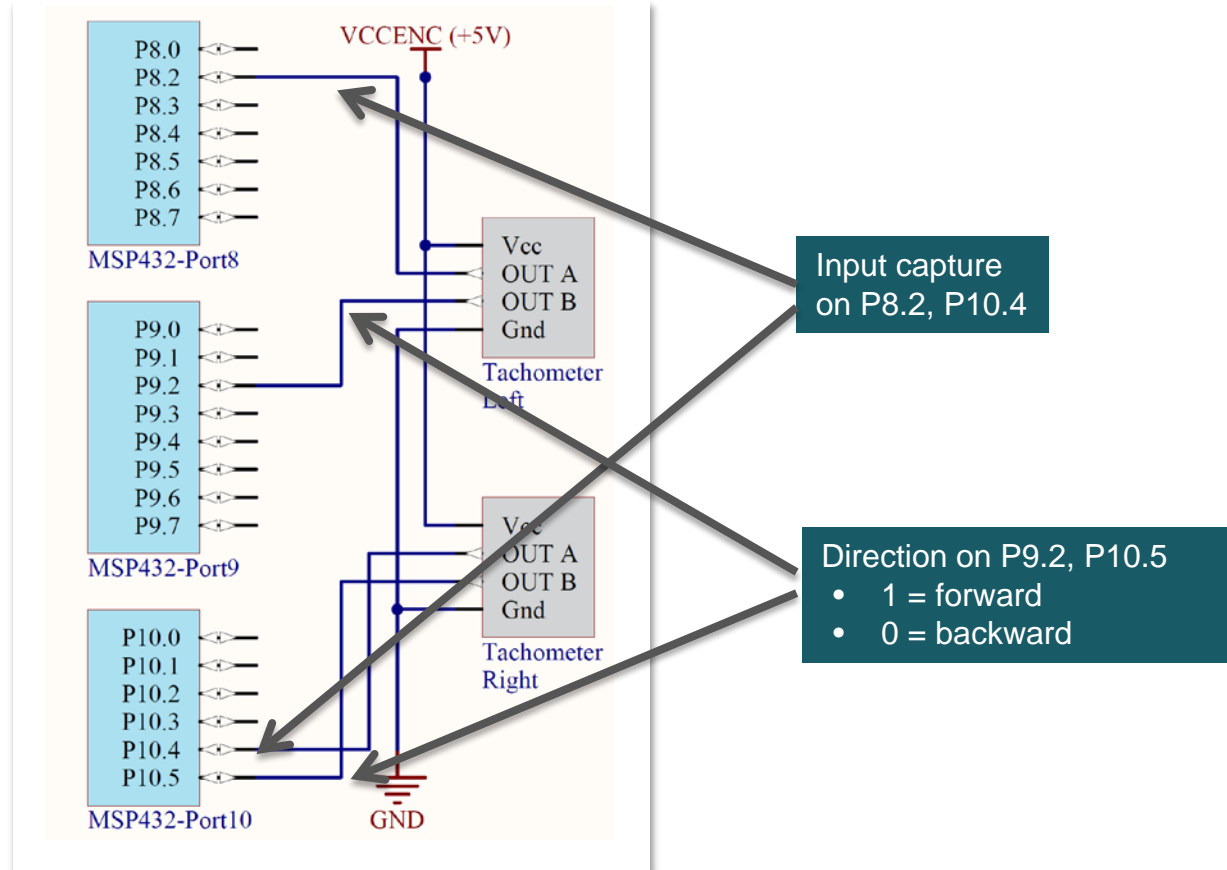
P8.0
P8.2
P8.3
P8.4
P8.5
P8.6
P8.7
MSP432-Port8

VCCENC (+5V)

Vcc
OUT A
OUT B
Gnd
Tachometer Left

P9.0
P9.1
P9.2
P9.3
P9.4
P9.5
P9.6
P9.7
MSP432-Port9

Vcc
OUT A
OUT B
Gnd
Tachometer Right

P10.0
P10.1
P10.2
P10.3
P10.4
P10.5
MSP432-Port10

GND

Input capture on P8.2, P10.4

Direction on P9.2, P10.5
• 1 = forward
• 0 = backward